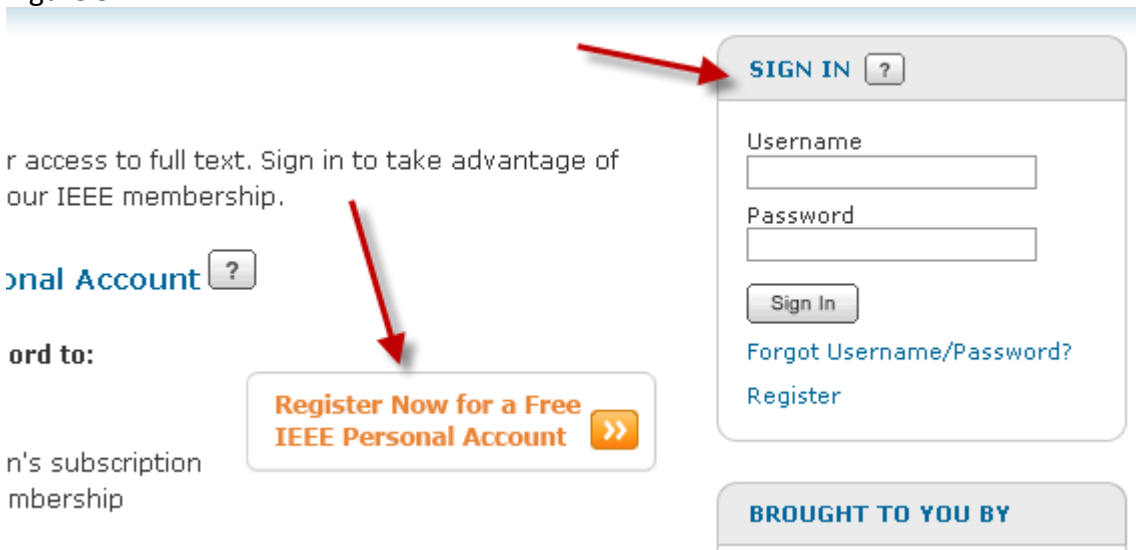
r access to full text. Sign in to take advantage of our IEEE membership.

onal Account ?

ord to:

n's subscription mbership

Register Now for a Free IEEE Personal Account »

SIGN IN ?

Username

Password

Sign In

Forgot Username/Password?

Register

BROUGHT TO YOU BY